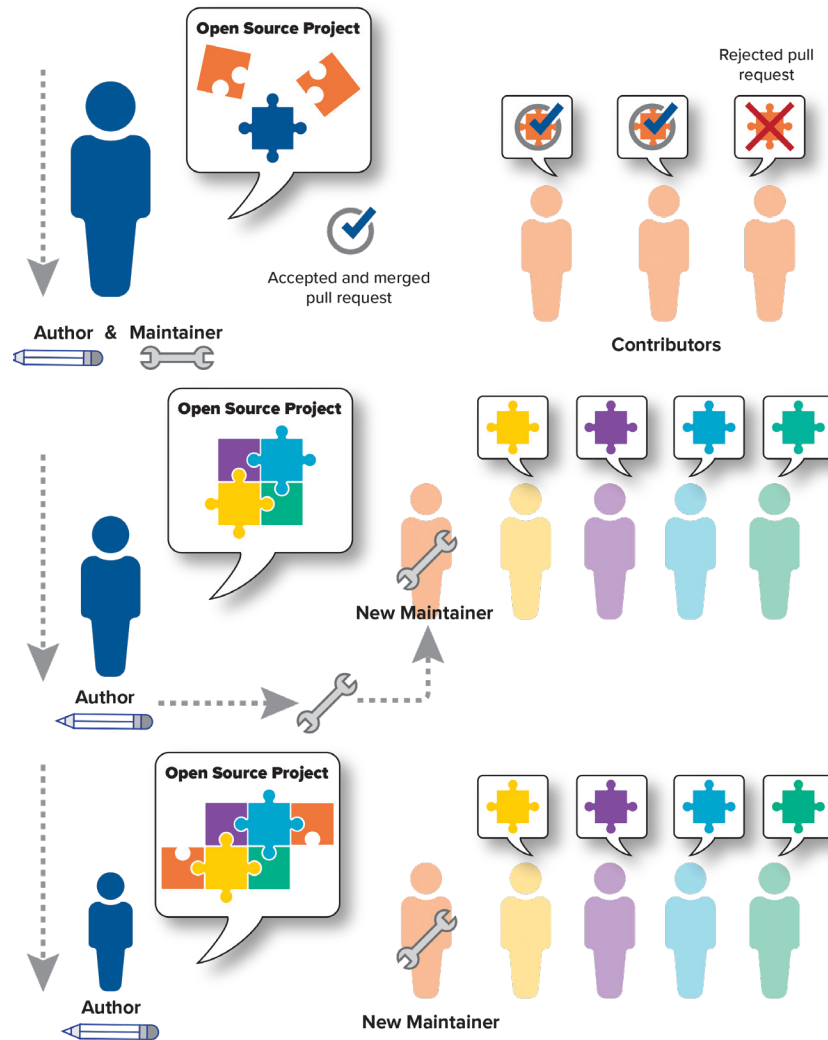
Open Source Project

Rejected pull request

Accepted and merged pull request

Author & Maintainer

Contributors

Open Source Project

New Maintainer

Author

Open Source Project

Author

New Maintainer